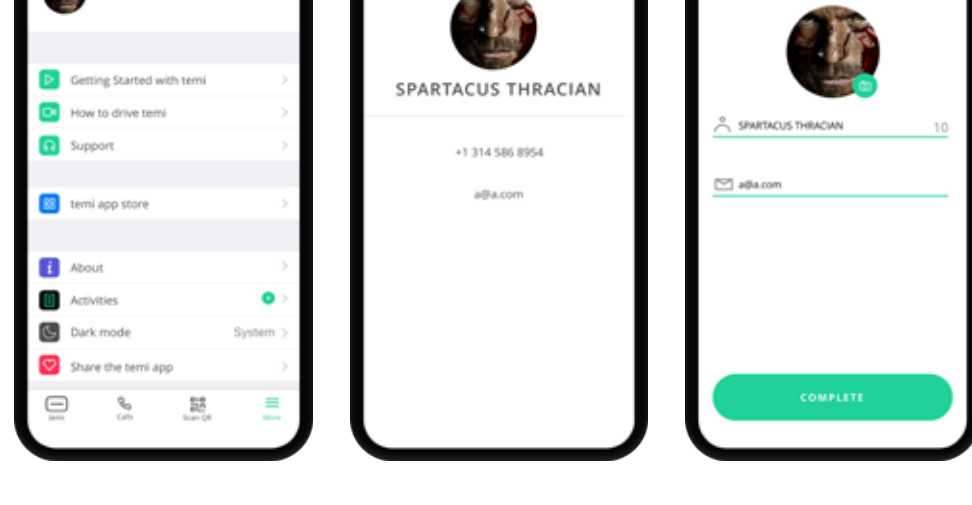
Getting Started with temi
How to drive temi
Support
temi app store
About
Activities
Dark mode System
Share the temi app
temi Calls Scan QR More

SPARTACUS THRACIAN
+1 314 586 8954
a@a.com

SPARTACUS THRACIAN 10
a@a.com
COMPLETE